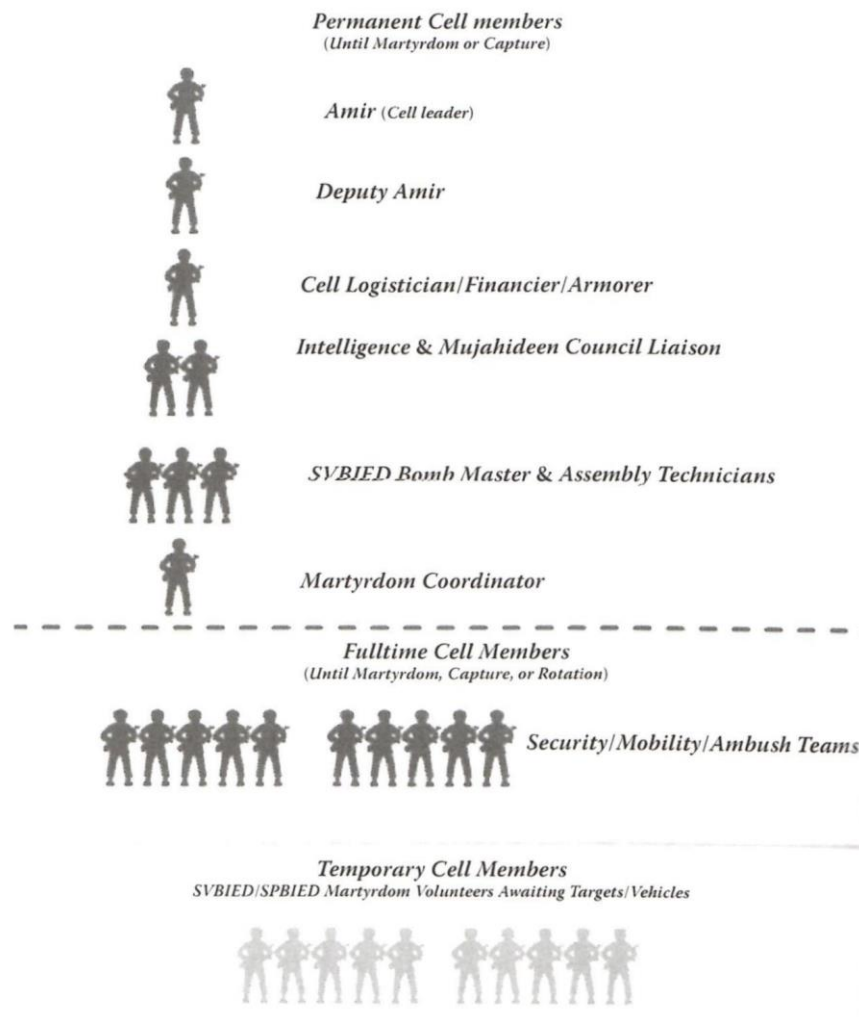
Permanent Cell members
(Until Martyrdom or Capture)

Amir (Cell leader)

Deputy Amir

Cell Logistician/Financier/Armorer

Intelligence & Mujahideen Council Liaison

SVBIED Bomb Master & Assembly Technicians

Martyrdom Coordinator

Fulltime Cell Members
(Until Martyrdom, Capture, or Rotation)

Security/Mobility/Ambush Teams

Temporary Cell Members
SVBIED/SPBIED Martyrdom Volunteers Awaiting Targets/Vehicles